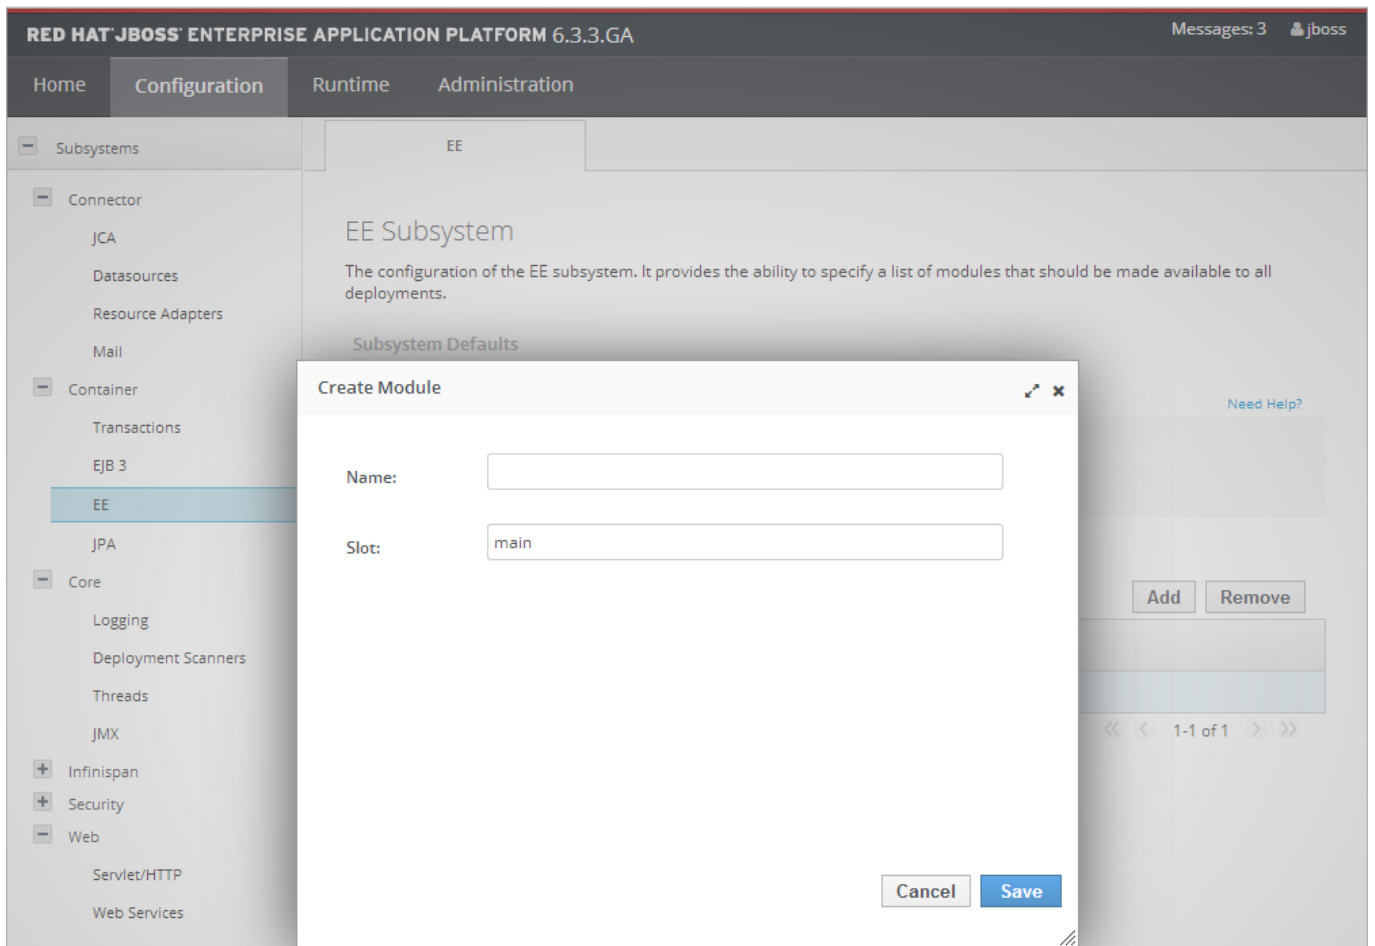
RED HAT JBOSS ENTERPRISE APPLICATION PLATFORM 6.3.3.GA

Messages: 3 jboss

Home Configuration Runtime Administration

Subsystems

Connector

JCA

Datasources

Resource Adapters

Mail

Container

Transactions

EJB 3

EE

JPA

Core

Logging

Deployment Scanners

Threads

JMX

Infinispan

Security

Web

Servlet/HTTP

Web Services

EE

EE Subsystem

The configuration of the EE subsystem. It provides the ability to specify a list of modules that should be made available to all deployments.

Subsystem Defaults

Need Help?

Add Remove

1-1 of 1

Create Module

Name:

Slot: main

Cancel Save